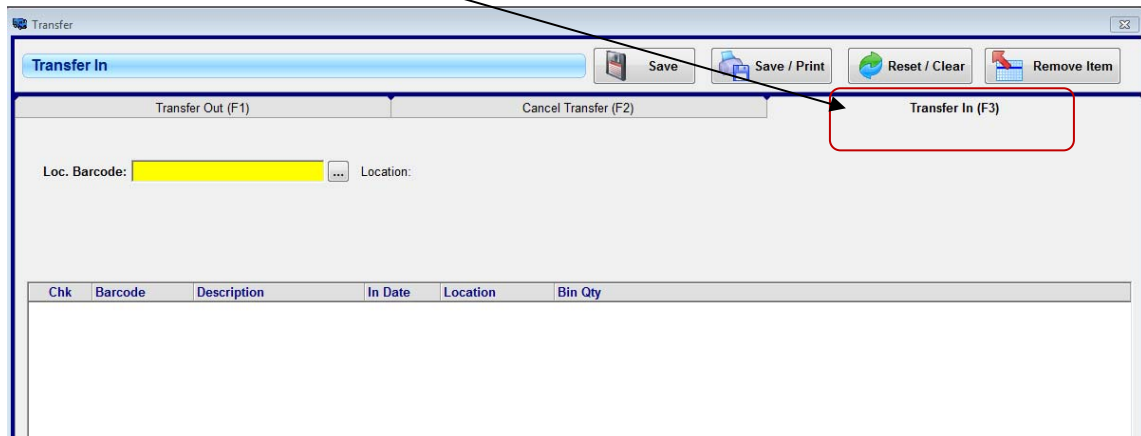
Transfer

Transfer In

Save

Save / Print

Reset / Clear

Remove Item

Transfer Out (F1)

Cancel Transfer (F2)

Transfer In (F3)

Loc. Barcode: ... Location:

| Chk | Barcode | Description | In Date | Location | Bin Qty |
|---|---|---|---|---|---|